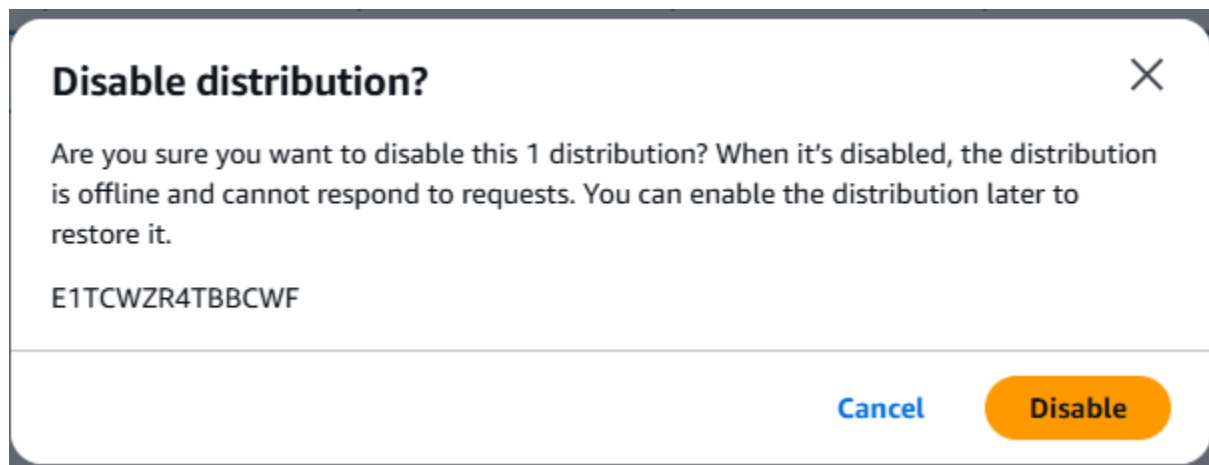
Disable distribution?

Are you sure you want to disable this 1 distribution? When it’s disabled, the distribution is offline and cannot respond to requests. You can enable the distribution later to restore it.

E1TCWZR4TBBCWF

Cancel

Disable